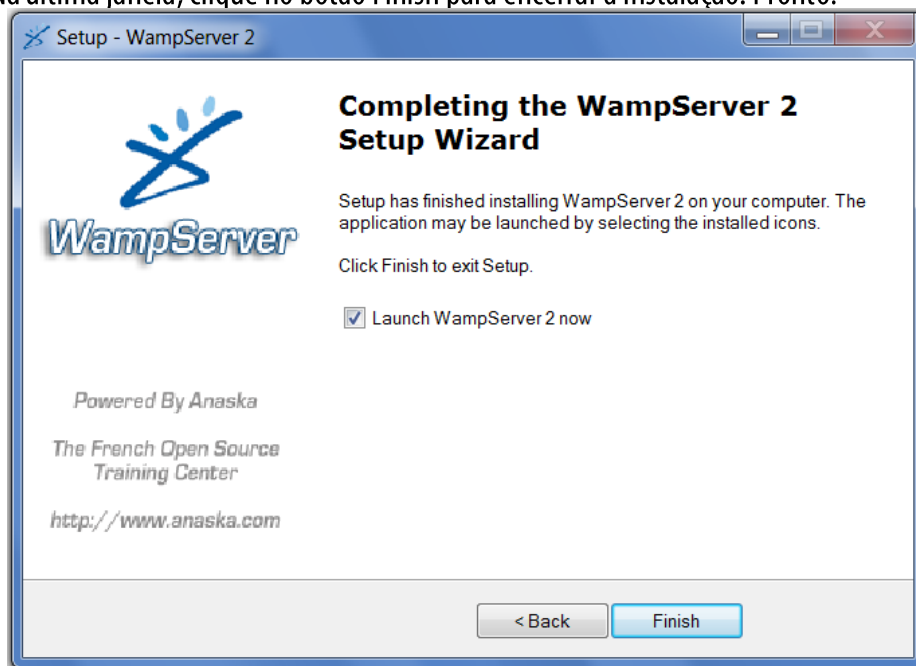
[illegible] última janela, clique no botão Finish para encerrar a instalação. Pronto.

Setup - WampServer 2

WampServer

Completing the WampServer 2 Setup Wizard

Setup has finished installing WampServer 2 on your computer. The application may be launched by selecting the installed icons.

Click Finish to exit Setup.

Launch WampServer 2 now

Powered By Anaska

The French Open Source Training Center

http://www.anaska.com

< Back

Finish